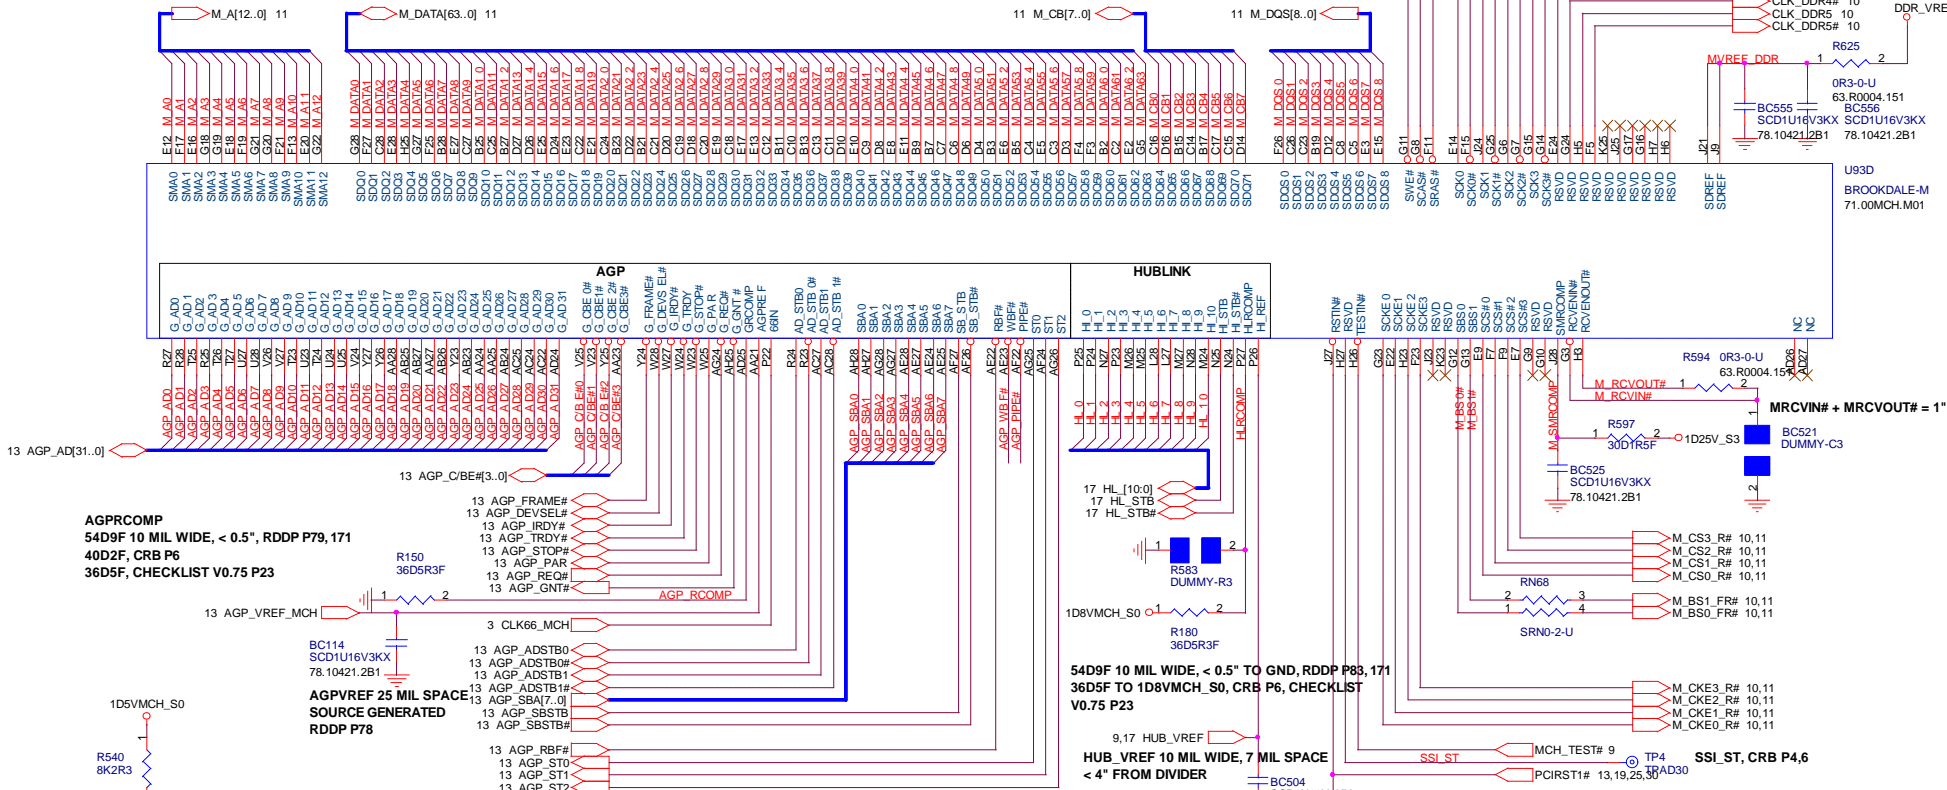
M_A[12..0] 11
M_DATA[63..0] 11
11 M_CB[7..0]
11 M_DQS[8..0]
CLK_DDR4# 10
CLK_DDR5 10
CLK_DDR5# 10
DDR_VRE
R625
1 2
MVREF_DDR
0R3-0-U
63.R0004.151
BC555
SCD1U16V3KX
78.10421.2B1
BC556
SCD1U16V3KX
78.10421.2B1
U93D
BROOKDALE-M
71.00MCH.M01
SMA0 SMA1 SMA2 SMA3 SMA4 SMA5 SMA6 SMA7 SMA8 SMA9 SMA10 SMA11 SMA12
SDQ0 … SDQ71
SDQS0 … SDQS8
SWE# SCAS# SRAS#
SCK0 SCK0# SCK1 SCK1# SCK2 SCK2# SCK3 SCK3#
RSVD
SDREF SDREF
AGP
HUBLINK
G_AD0 … G_AD31
G_CBE 0# G_CBE1# G_CBE 2# G_CBE3#
G_FRAME# G_DEVS EL# G_IRDY# G_TRDY# G_STOP# G_PA R G_REQ# G_GNT # GRCOMP AGPRE F 66IN
AD_STB0 AD_STB 0# AD_STB1 AD_STB 1#
SBA 0 SBA1 SBA2 SBA3 SBA4 SBA5 SBA6 SBA7 SB_STB SB_STB#
RBF# WBF# PIPE# ST0 ST1 ST2
HL_0 … HL_10 HL_STB HL_STB# HLRCOMP HL_REF
RSTIN# RSVD TESTIN#
SCKE 0 SCKE1 SCKE 2 SCKE3 RSVD SBS0 SBS1 SCS#0 SCS#1 SCS#2 SCS#3 RSVD SMRCOMP RCVENIN# RCVENOUT#
NC NC
13 AGP_AD[31..0]
13 AGP_C/BE#[3..0]
AGP_AD0 … AGP_AD31
AGP_C/B E#0 AGP_C/BE#1 AGP_C/B E#2 AGP_C/BE#3
AGP_SBA0 … AGP_SBA7
AGP_WB F# AGP_PIPE#
HL_0 … HL_10 HLRCOMP
M_BS0# M_BS1# M_SMRCOMP
R594 0R3-0-U
63.R0004.151
M_RCVOUT# 1 2
M_RCVIN#
MRCVIN# + MRCVOUT# = 1"
R597
1 2 1D25V_S3
30D1R5F
BC521
DUMMY-C3
BC525
SCD1U16V3KX
78.10421.2B1
13 AGP_FRAME#
13 AGP_DEVSEL#
13 AGP_IRDY#
13 AGP_TRDY#
13 AGP_STOP#
13 AGP_PAR
13 AGP_REQ#
13 AGP_GNT#
AGP_RCOMP
AGPRCOMP
54D9F 10 MIL WIDE, < 0.5", RDDP P79, 171
40D2F, CRB P6
36D5F, CHECKLIST V0.75 P23
R150
36D5R3F
13 AGP_VREF_MCH
1 2
BC114
SCD1U16V3KX
78.10421.2B1
AGPVREF 25 MIL SPACE
SOURCE GENERATED
RDDP P78
3 CLK66_MCH
13 AGP_ADSTB0
13 AGP_ADSTB0#
13 AGP_ADSTB1
13 AGP_ADSTB1#
13 AGP_SBA[7..0]
13 AGP_SBSTB
13 AGP_SBSTB#
13 AGP_RBF#
13 AGP_ST0
13 AGP_ST1
13 AGP_ST2
1D5VMCH_S0
R540
8K2R3
17 HL_[10:0]
17 HL_STB
17 HL_STB#
1 2
R583
DUMMY-R3
1D8VMCH_S0 1 2
R180
36D5R3F
54D9F 10 MIL WIDE, < 0.5" TO GND, RDDP P83, 171
36D5F TO 1D8VMCH_S0, CRB P6, CHECKLIST
V0.75 P23
9,17 HUB_VREF
HUB_VREF 10 MIL WIDE, 7 MIL SPACE
< 4" FROM DIVIDER
BC504
M_CS3_R# 10,11
M_CS2_R# 10,11
M_CS1_R# 10,11
M_CS0_R# 10,11
RN68
2 3
1 4
M_BS1_FR# 10,11
M_BS0_FR# 10,11
SRN0-2-U
M_CKE3_R# 10,11
M_CKE2_R# 10,11
M_CKE1_R# 10,11
M_CKE0_R# 10,11
MCH_TEST# 9
SSI_ST
TP4
TPAD30
SSI_ST, CRB P4,6
PCIRST1# 13,19,25,30